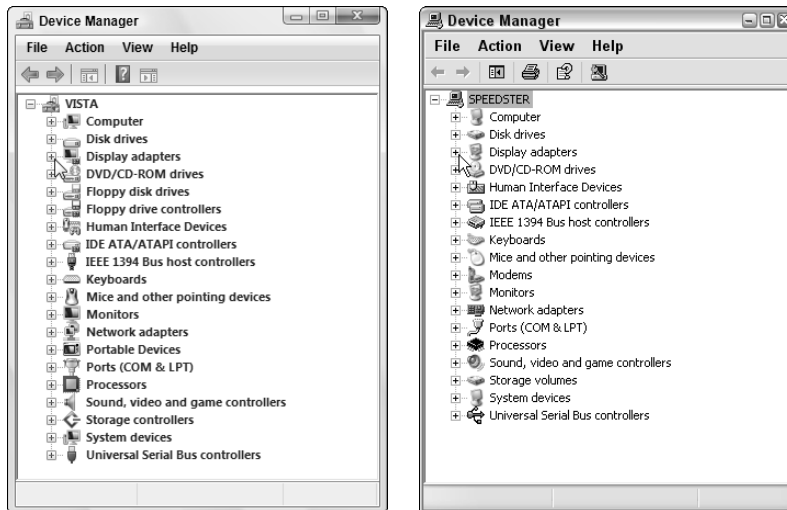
Device Manager

File Action View Help

VISTA
Computer
Disk drives
Display adapters
DVD/CD-ROM drives
Floppy disk drives
Floppy drive controllers
Human Interface Devices
IDE ATA/ATAPI controllers
IEEE 1394 Bus host controllers
Keyboards
Mice and other pointing devices
Monitors
Network adapters
Portable Devices
Ports (COM & LPT)
Processors
Sound, video and game controllers
Storage controllers
System devices
Universal Serial Bus controllers

Device Manager

File Action View Help

SPEEDSTER
Computer
Disk drives
Display adapters
DVD/CD-ROM drives
Human Interface Devices
IDE ATA/ATAPI controllers
IEEE 1394 Bus host controllers
Keyboards
Mice and other pointing devices
Modems
Monitors
Network adapters
Ports (COM & LPT)
Processors
Sound, video and game controllers
Storage volumes
System devices
Universal Serial Bus controllers